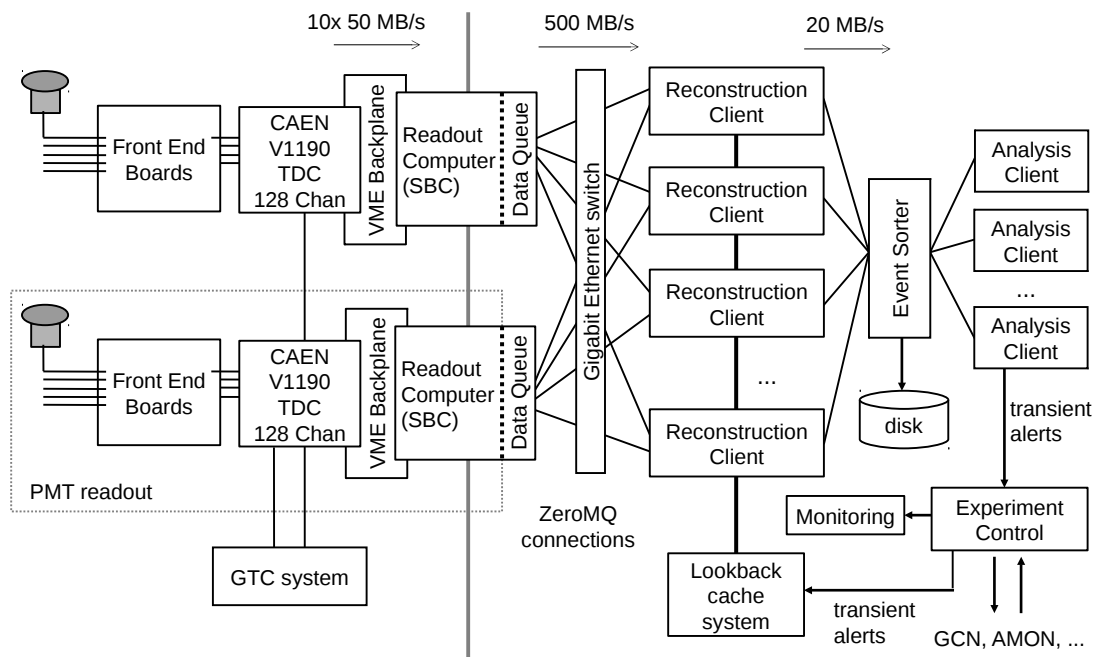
10x 50 MB/s

500 MB/s

20 MB/s

Front End Boards

CAEN V1190 TDC 128 Chan

VME Backplane

Readout Computer (SBC)

Data Queue

Gigabit Ethernet switch

Reconstruction Client

Reconstruction Client

Reconstruction Client

...

Reconstruction Client

Event Sorter

Analysis Client

Analysis Client

...

Analysis Client

disk

transient alerts

Front End Boards

CAEN V1190 TDC 128 Chan

VME Backplane

Readout Computer (SBC)

Data Queue

PMT readout

ZeroMQ connections

Monitoring

Experiment Control

GTC system

Lookback cache system

transient alerts

GCN, AMON, ...